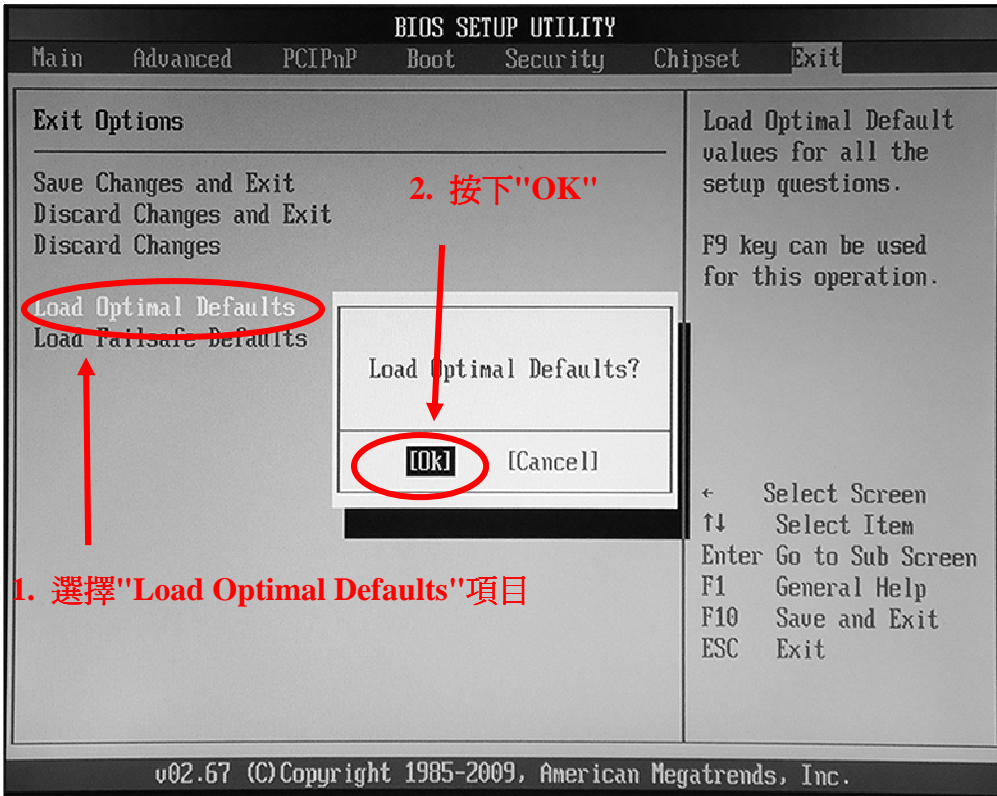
BIOS SETUP UTILITY

Main Advanced PCIPnP Boot Security Chipset Exit

Exit Options

Save Changes and Exit
Discard Changes and Exit
Discard Changes

Load Optimal Defaults
Load Failsafe Defaults

2. 按下"OK"

Load Optimal Defaults?

[Ok] [Cancel]

1. 選擇"Load Optimal Defaults"項目

Load Optimal Default values for all the setup questions.

F9 key can be used for this operation.

← Select Screen
↑↓ Select Item
Enter Go to Sub Screen
F1 General Help
F10 Save and Exit
ESC Exit

v02.67 (C)Copyright 1985-2009, American Megatrends, Inc.